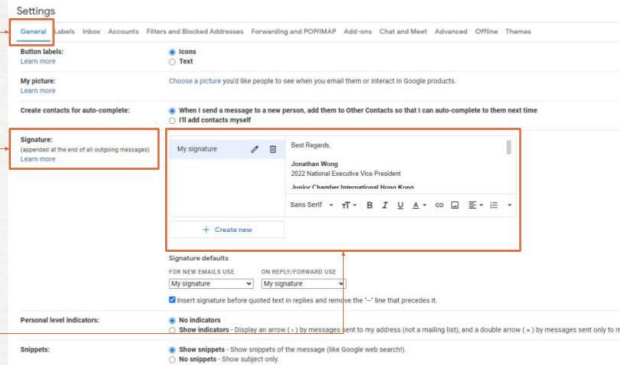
Settings

General Labels Inbox Accounts Filters and Blocked Addresses Forwarding and POP/IMAP Add-ons Chat and Meet Advanced Offline Themes

Button labels:
Learn more

Icons
Text

My picture:
Learn more

Choose a picture you'd like people to see when you email them or interact in Google products.

Create contacts for auto-complete:

When I send a message to a new person, add them to Other Contacts so that I can auto-complete to them next time
I'll add contacts myself

Signature:
(appended at the end of all outgoing messages)
Learn more

My signature

Best Regards,

Jonathan Wong
2022 National Executive Vice President
Junior Chamber International Hong Kong

Sans Serif

+ Create new

Signature defaults

FOR NEW EMAILS USE
My signature

ON REPLY/FORWARD USE
My signature

Insert signature before quoted text in replies and remove the "--" line that precedes it.

Personal level indicators:

No indicators
Show indicators - Display an arrow ( › ) by messages sent to my address (not a mailing list), and a double arrow ( » ) by messages sent only to m

Snippets:

Show snippets - Show snippets of the message (like Google web search!).
No snippets - Show subject only.